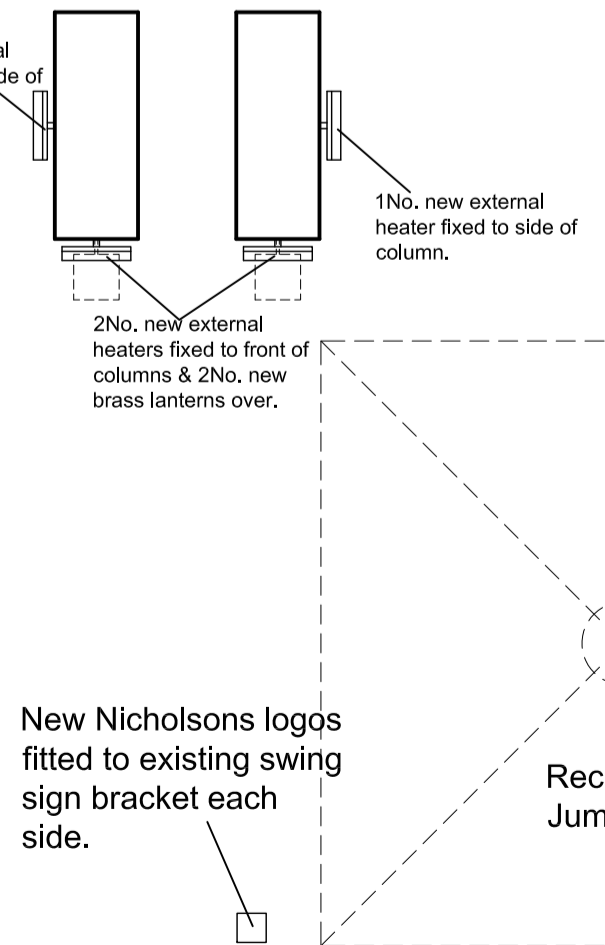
al
de of

1No. new external heater fixed to side of column.

2No. new external heaters fixed to front of columns & 2No. new brass lanterns over.

New Nicholsons logos fitted to existing swing sign bracket each side.

Rec
Jum